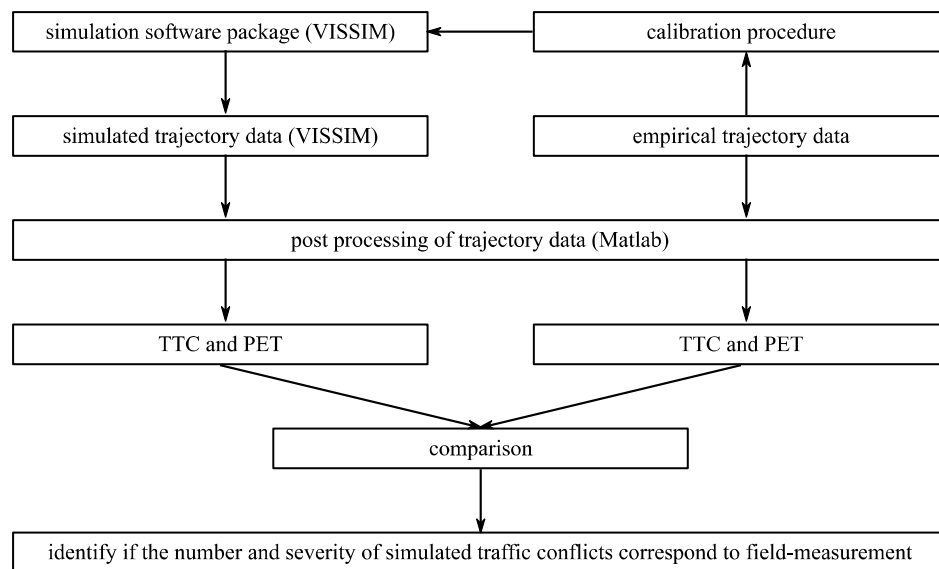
simulation software package (VISSIM)

calibration procedure

simulated trajectory data (VISSIM)

empirical trajectory data

post processing of trajectory data (Matlab)

TTC and PET

TTC and PET

comparison

identify if the number and severity of simulated traffic conflicts correspond to field-measurement